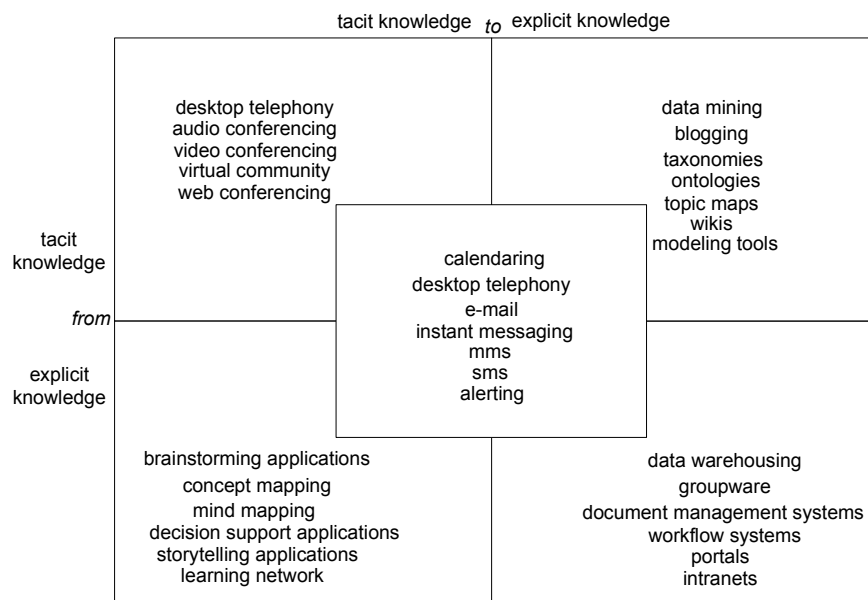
tacit knowledge *to* explicit knowledge

desktop telephony
audio conferencing
video conferencing
virtual community
web conferencing

data mining
blogging
taxonomies
ontologies
topic maps
wikis
modeling tools

tacit knowledge

*from*

explicit knowledge

calendaring
desktop telephony
e-mail
instant messaging
mms
sms
alerting

brainstorming applications
concept mapping
mind mapping
decision support applications
storytelling applications
learning network

data warehousing
groupware
document management systems
workflow systems
portals
intranets